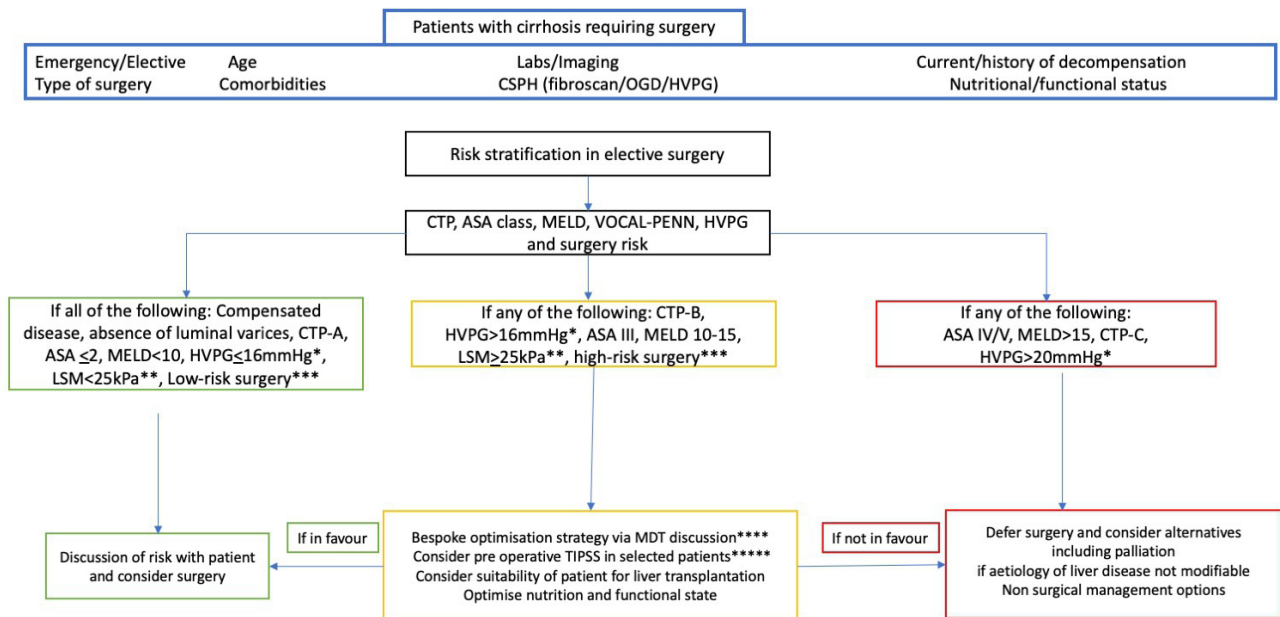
Patients with cirrhosis requiring surgery

Emergency/Elective Age Labs/Imaging Current/history of decompensation
Type of surgery Comorbidities CSPH (fibroscan/OGD/HVPG) Nutritional/functional status

Risk stratification in elective surgery

CTP, ASA class, MELD, VOCAL-PENN, HVPG and surgery risk

If all of the following: Compensated disease, absence of luminal varices, CTP-A, ASA $\leq 2$, MELD<10, HVPG$\leq$16mmHg*, LSM<25kPa**, Low-risk surgery***

If any of the following: CTP-B, HVPG>16mmHg*, ASA III, MELD 10-15, LSM$\geq$25kPa**, high-risk surgery***

If any of the following: ASA IV/V, MELD>15, CTP-C, HVPG>20mmHg*

Discussion of risk with patient and consider surgery

If in favour

Bespoke optimisation strategy via MDT discussion****
Consider pre operative TIPSS in selected patients*****
Consider suitability of patient for liver transplantation
Optimise nutrition and functional state

If not in favour

Defer surgery and consider alternatives including palliation
if aetiology of liver disease not modifiable
Non surgical management options